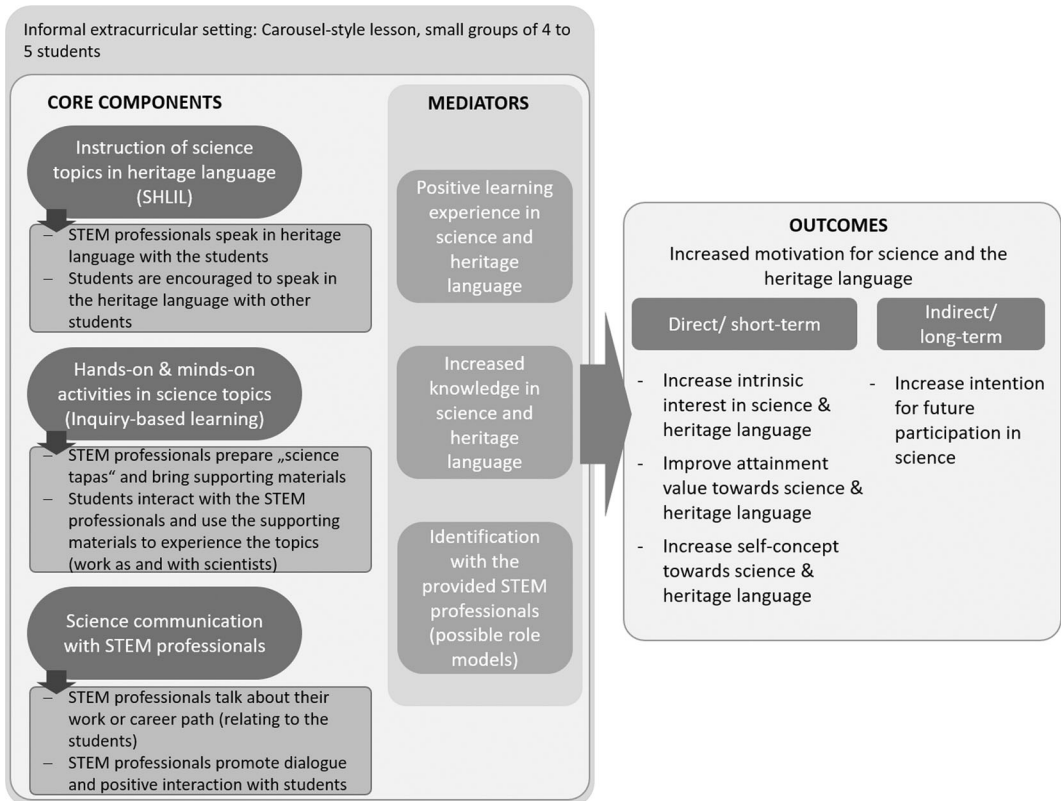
Informal extracurricular setting: Carousel-style lesson, small groups of 4 to 5 students

CORE COMPONENTS

Instruction of science topics in heritage language (SHLIL)

– STEM professionals speak in heritage language with the students
– Students are encouraged to speak in the heritage language with other students

Hands-on & minds-on activities in science topics (Inquiry-based learning)

– STEM professionals prepare „science tapas“ and bring supporting materials
– Students interact with the STEM professionals and use the supporting materials to experience the topics (work as and with scientists)

Science communication with STEM professionals

– STEM professionals talk about their work or career path (relating to the students)
– STEM professionals promote dialogue and positive interaction with students

MEDIATORS

Positive learning experience in science and heritage language

Increased knowledge in science and heritage language

Identification with the provided STEM professionals (possible role models)

OUTCOMES

Increased motivation for science and the heritage language

Direct/ short-term

- Increase intrinsic interest in science & heritage language
- Improve attainment value towards science & heritage language
- Increase self-concept towards science & heritage language

Indirect/ long-term

- Increase intention for future participation in science